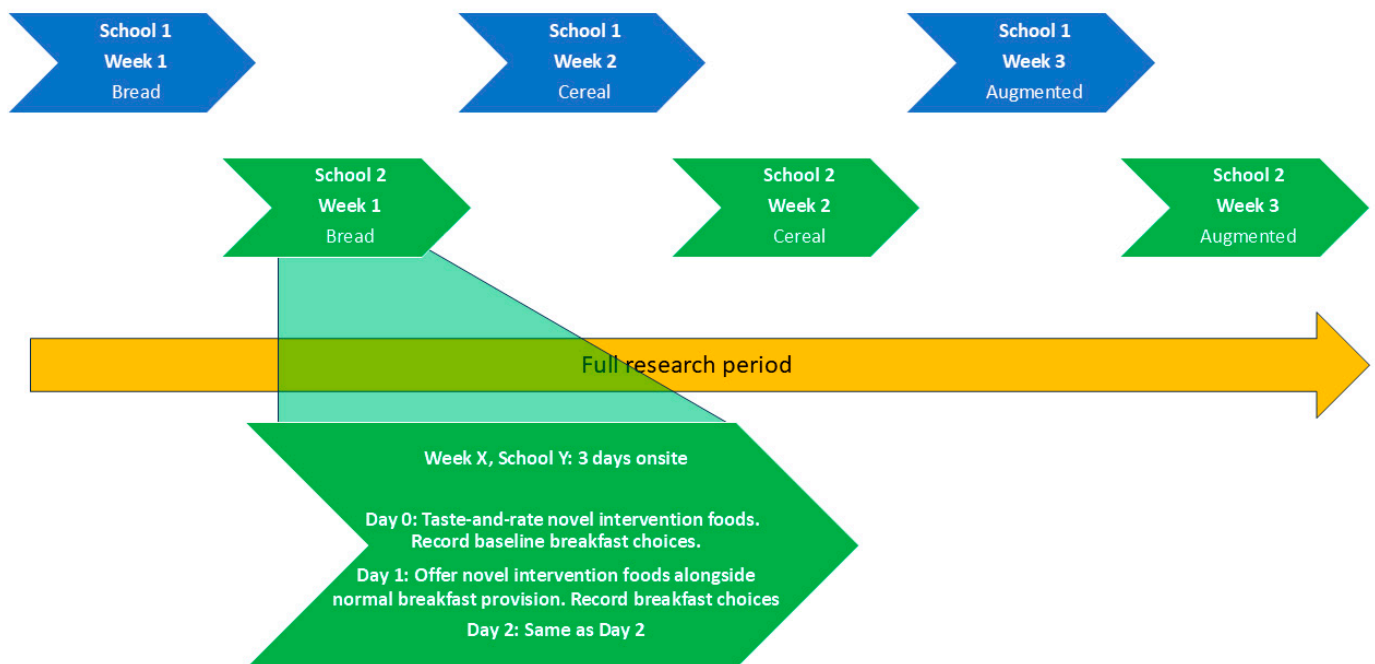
School 1
Week 1
Bread

School 1
Week 2
Cereal

School 1
Week 3
Augmented

School 2
Week 1
Bread

School 2
Week 2
Cereal

School 2
Week 3
Augmented

Full research period

Week X, School Y: 3 days onsite

Day 0: Taste-and-rate novel intervention foods. Record baseline breakfast choices.

Day 1: Offer novel intervention foods alongside normal breakfast provision. Record breakfast choices

Day 2: Same as Day 2